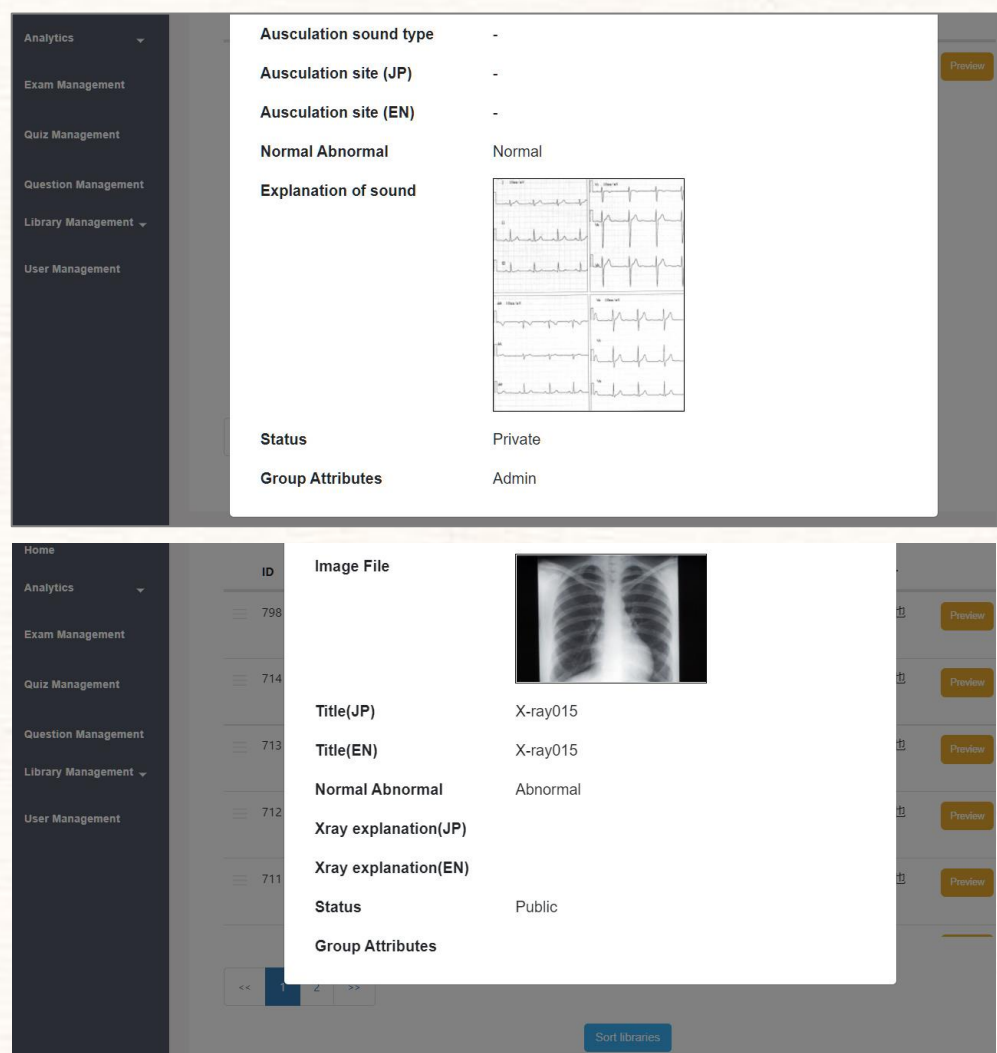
Analytics

Exam Management

Quiz Management

Question Management

Library Management

User Management

Ausculation sound type -

Ausculation site (JP) -

Ausculation site (EN) -

Normal Abnormal Normal

Explanation of sound

Status Private

Group Attributes Admin

Preview

Home

Analytics

Exam Management

Quiz Management

Question Management

Library Management

User Management

ID

798

714

713

712

711

Image File

Title(JP) X-ray015

Title(EN) X-ray015

Normal Abnormal Abnormal

Xray explanation(JP)

Xray explanation(EN)

Status Public

Group Attributes

Preview

Preview

Preview

Preview

Preview

<< 1 2 >>

Sort libraries